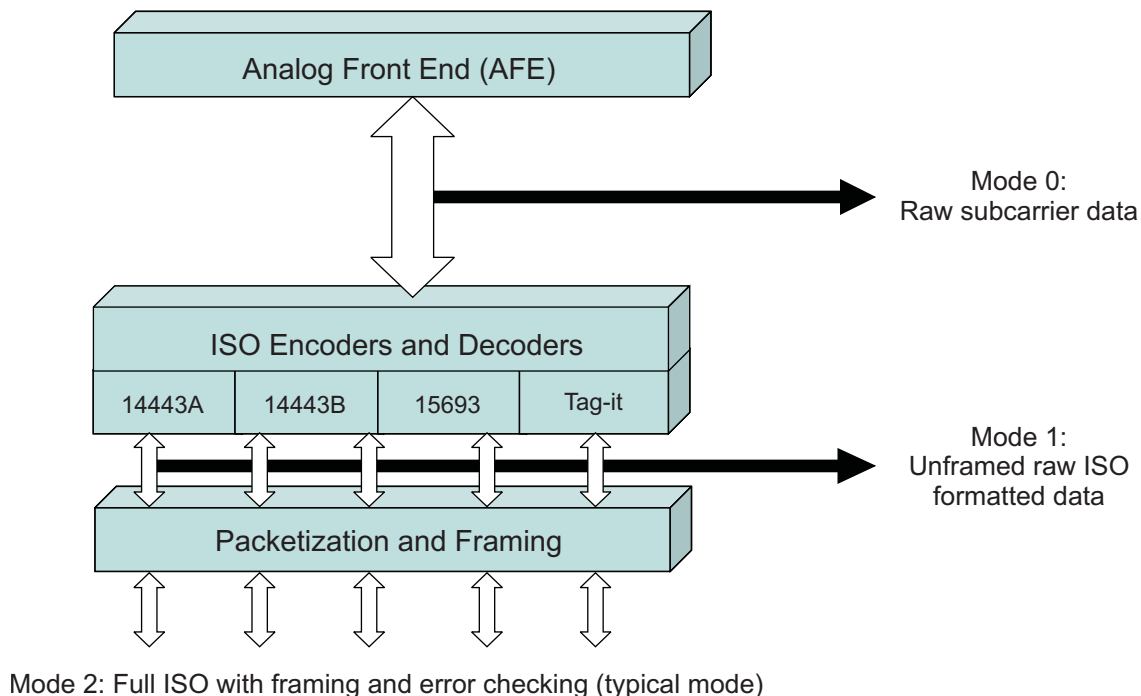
Analog Front End (AFE)

Mode 0:
Raw subcarrier data

ISO Encoders and Decoders

14443A

14443B

15693

Tag-it

Mode 1:
Unframed raw ISO formatted data

Packetization and Framing

Mode 2: Full ISO with framing and error checking (typical mode)